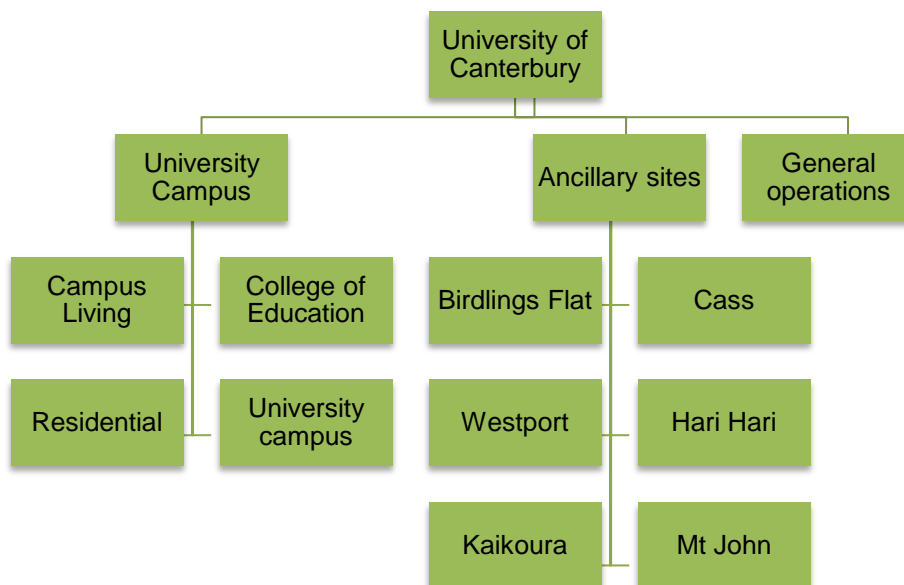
University of Canterbury

University Campus

Ancillary sites

General operations

Campus Living

College of Education

Residential

University campus

Birdlings Flat

Cass

Westport

Hari Hari

Kaikoura

Mt John